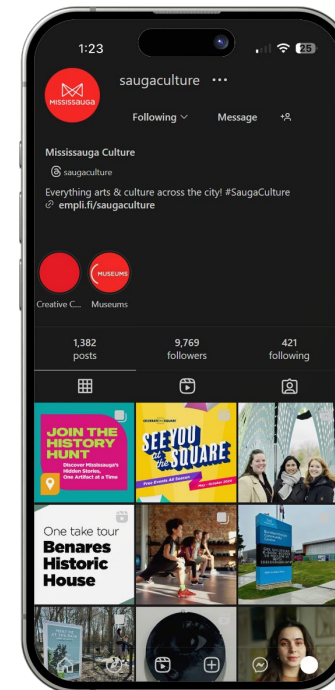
1:23

25

MISSISSAUGA

saugaculture

Following

Message

Mississauga Culture

saugaculture

Everything arts & culture across the city! #SaugaCulture

empli.fi/saugaculture

MUSEUMS

Creative C...

Museums

1,382
posts

9,769
followers

421
following

JOIN THE HISTORY HUNT

Discover Mississauga's Hidden Stories, One Artifact at a Time

SEE YOU at the SQUARE

Free Events All Season

One take tour

Benares Historic House